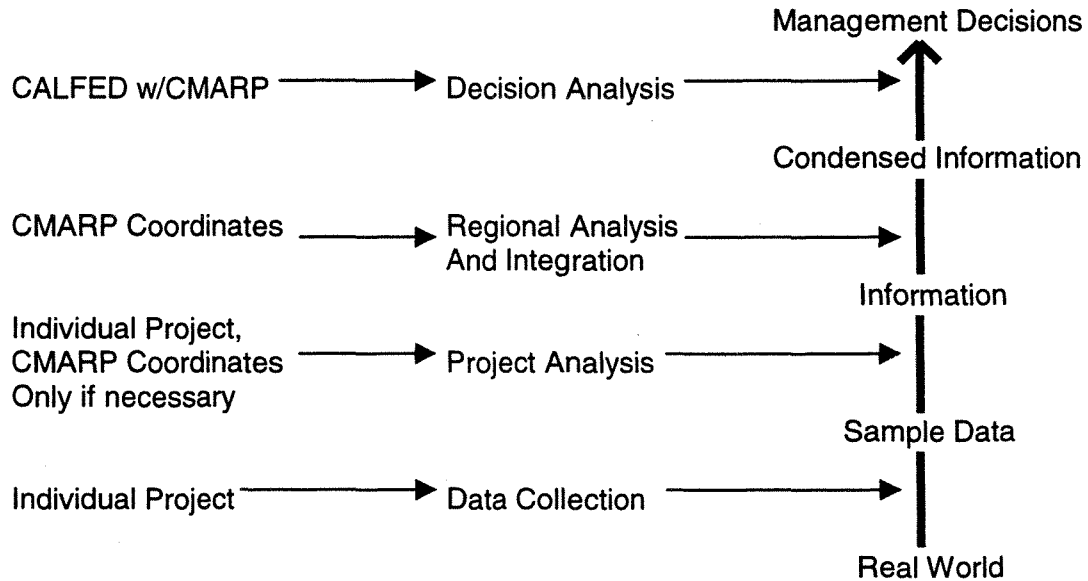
Management Decisions

CALFED w/CMARP

Decision Analysis

Condensed Information

CMARP Coordinates

Regional Analysis And Integration

Information

Individual Project, CMARP Coordinates Only if necessary

Project Analysis

Sample Data

Individual Project

Data Collection

Real World